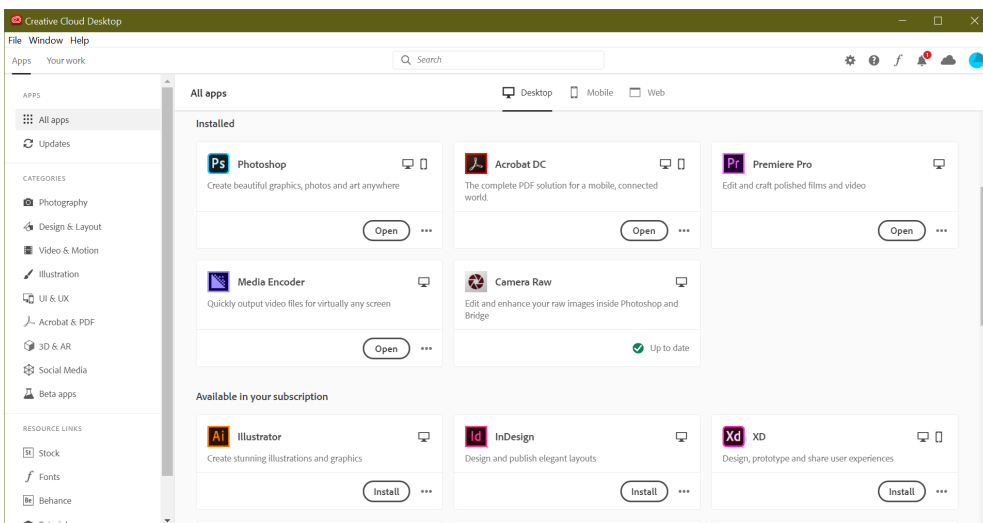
Creative Cloud Desktop

File Window Help

Apps Your work

Search

APPS

All apps

Updates

CATEGORIES

Photography

Design & Layout

Video & Motion

Illustration

UI & UX

Acrobat & PDF

3D & AR

Social Media

Beta apps

RESOURCE LINKS

St Stock

Fonts

Be Behance

All apps

Desktop Mobile Web

Installed

Ps Photoshop
Create beautiful graphics, photos and art anywhere
Open ...

Acrobat DC
The complete PDF solution for a mobile, connected world.
Open ...

Pr Premiere Pro
Edit and craft polished films and video
Open ...

Media Encoder
Quickly output video files for virtually any screen
Open ...

Camera Raw
Edit and enhance your raw images inside Photoshop and Bridge
Up to date

Available in your subscription

Ai Illustrator
Create stunning illustrations and graphics
Install ...

Id InDesign
Design and publish elegant layouts
Install ...

Xd XD
Design, prototype and share user experiences
Install ...